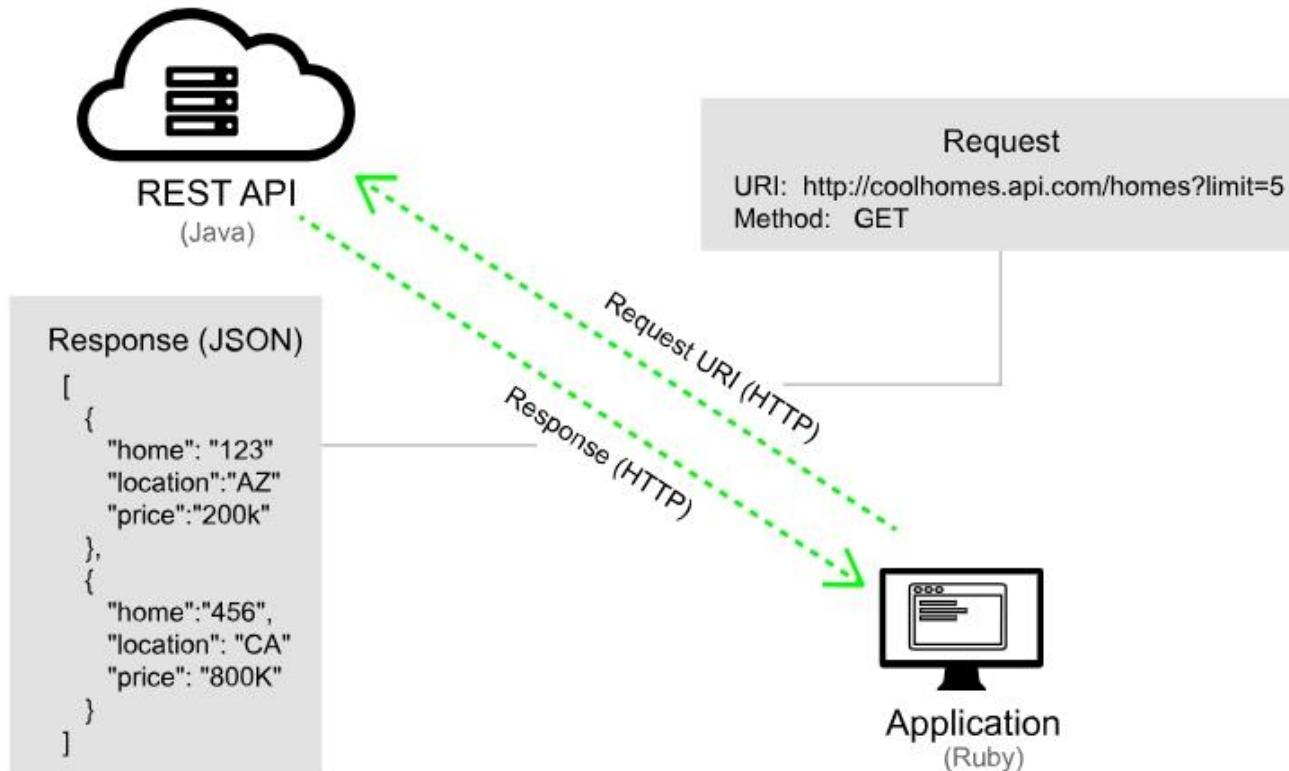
REST API
(Java)

Request
URI: http://coolhomes.api.com/homes?limit=5
Method: GET

Request URI (HTTP)

Response (HTTP)

Response (JSON)
[
{
"home": "123"
"location":"AZ"
"price":"200k"
},
{
"home":"456",
"location": "CA"
"price": "800K"
}
]

Application
(Ruby)